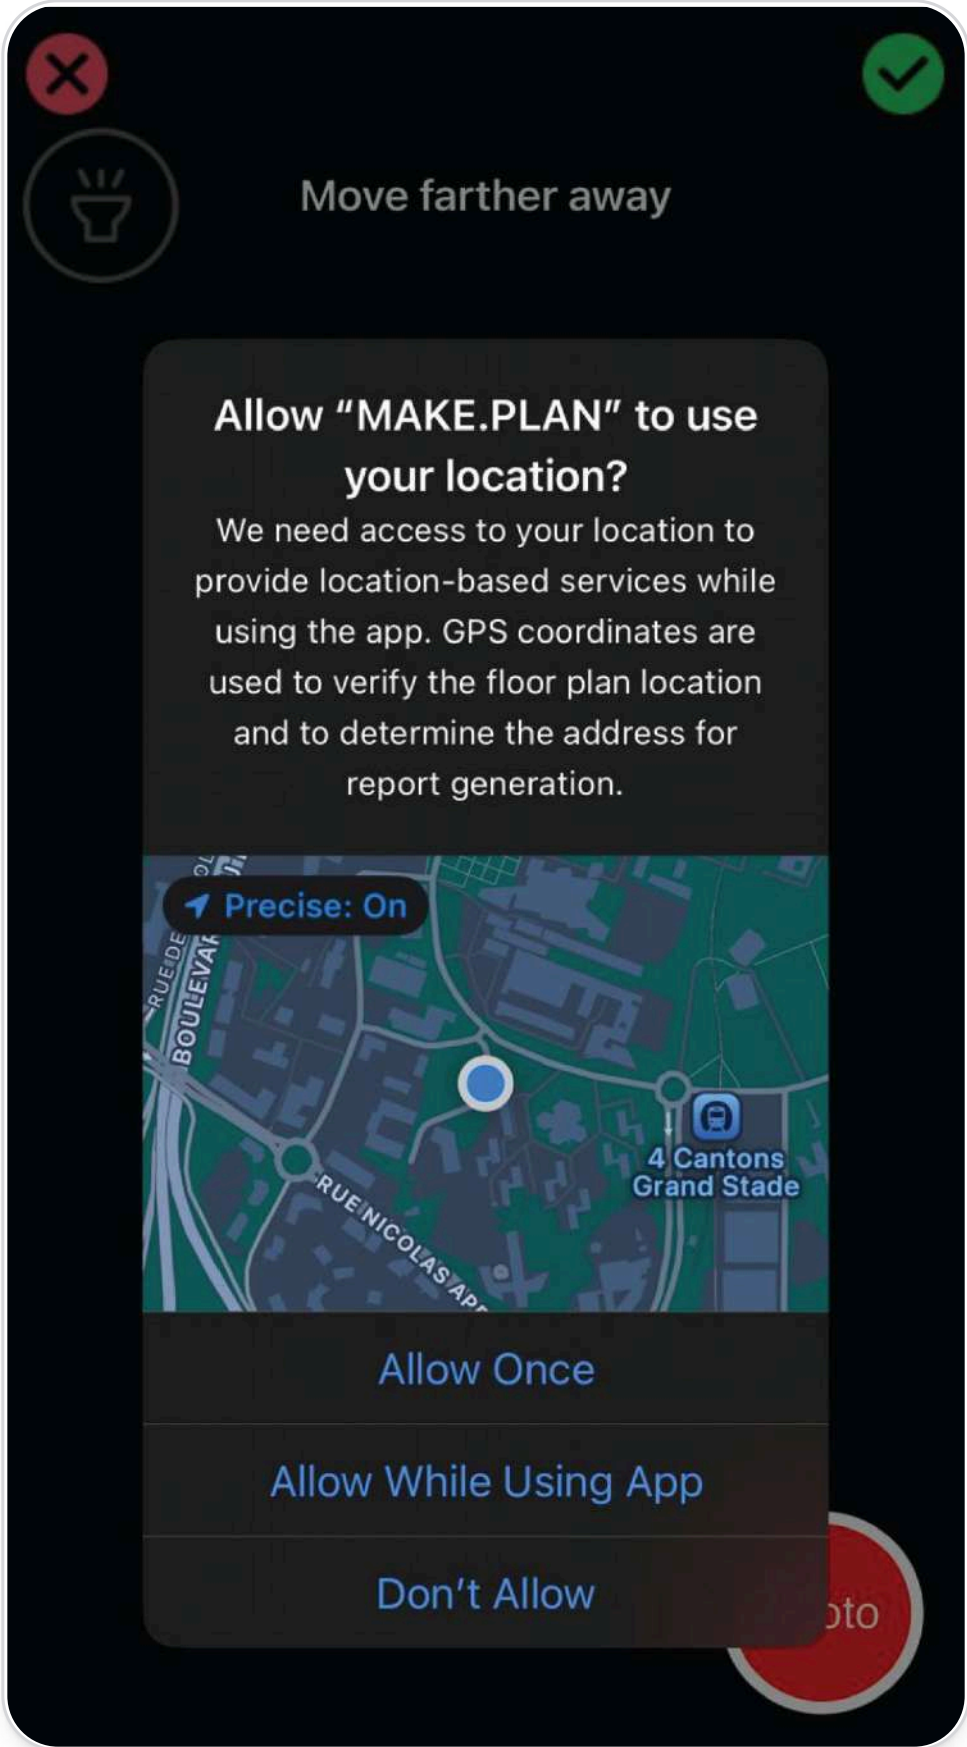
Move farther away

Allow “MAKE.PLAN” to use your location?

We need access to your location to provide location-based services while using the app. GPS coordinates are used to verify the floor plan location and to determine the address for report generation.

Precise: On

RUE DE

BOULEVAR

RUE NICOLAS APP

4 Cantons Grand Stade

Allow Once

Allow While Using App

Don't Allow

oto